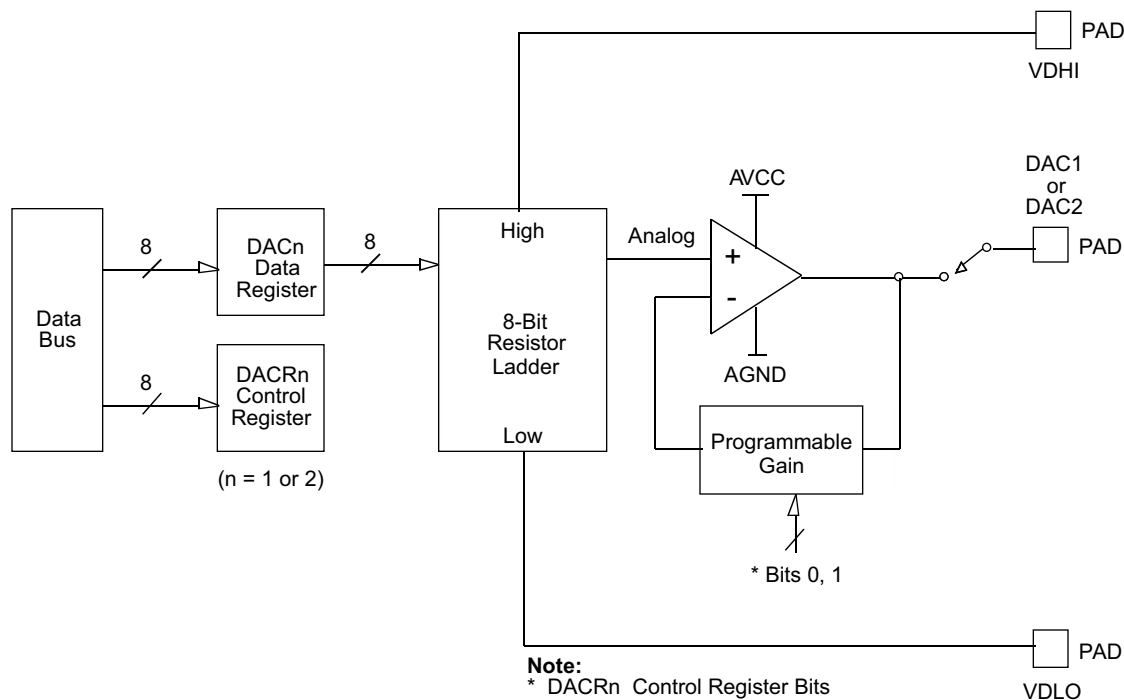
PAD
VDHI

DAC1
or
DAC2

PAD

AVCC

Data
Bus

8

DACn
Data
Register

8

High

8-Bit
Resistor
Ladder

Low

Analog

+

-

AGND

8

DACRn
Control
Register

(n = 1 or 2)

Programmable
Gain

* Bits 0, 1

PAD
VDLO

**Note:**
* DACRn Control Register Bits